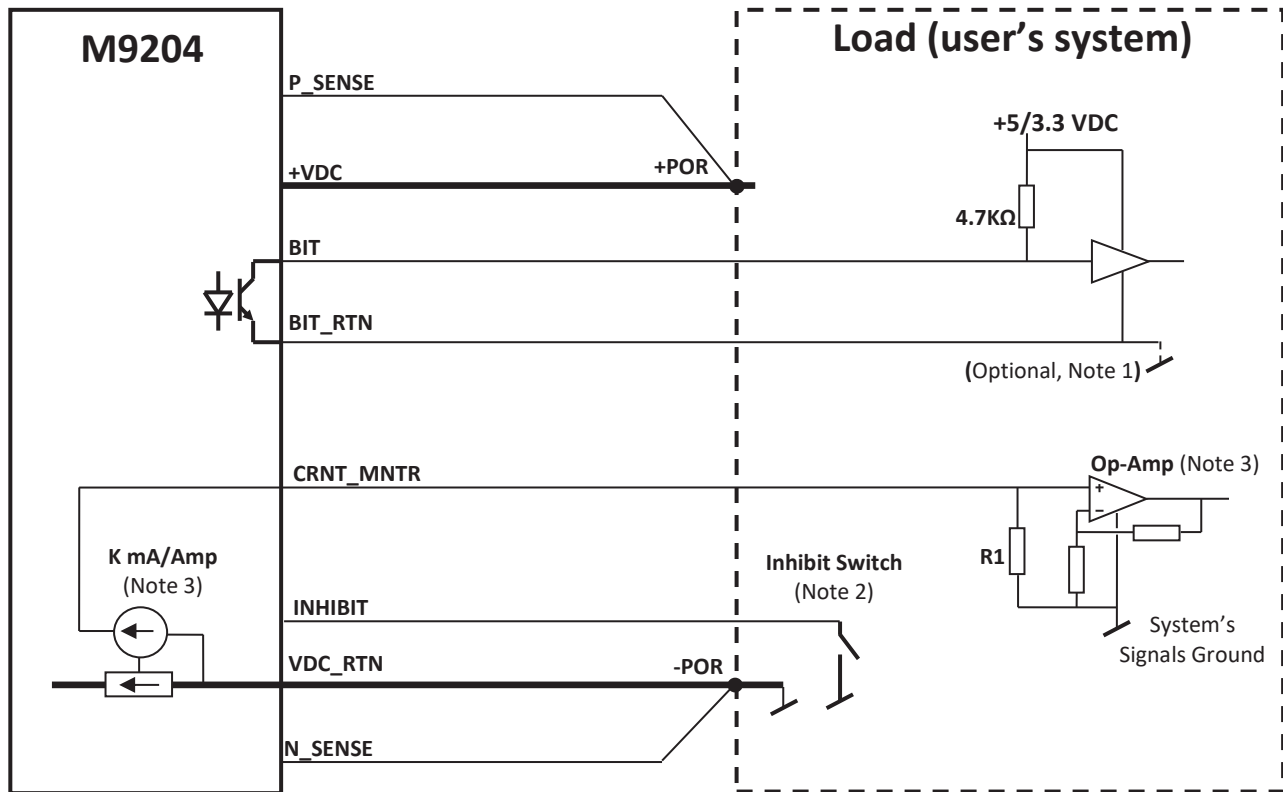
M9204

Load (user's system)

P_SENSE

+5/3.3 VDC

+VDC

+POR

4.7KΩ

BIT

BIT_RTN

(Optional, Note 1)

CRNT_MNTR

Op-Amp (Note 3)

+

−

K mA/Amp
(Note 3)

Inhibit Switch
(Note 2)

R1

INHIBIT

System's
Signals Ground

VDC_RTN

-POR

N_SENSE